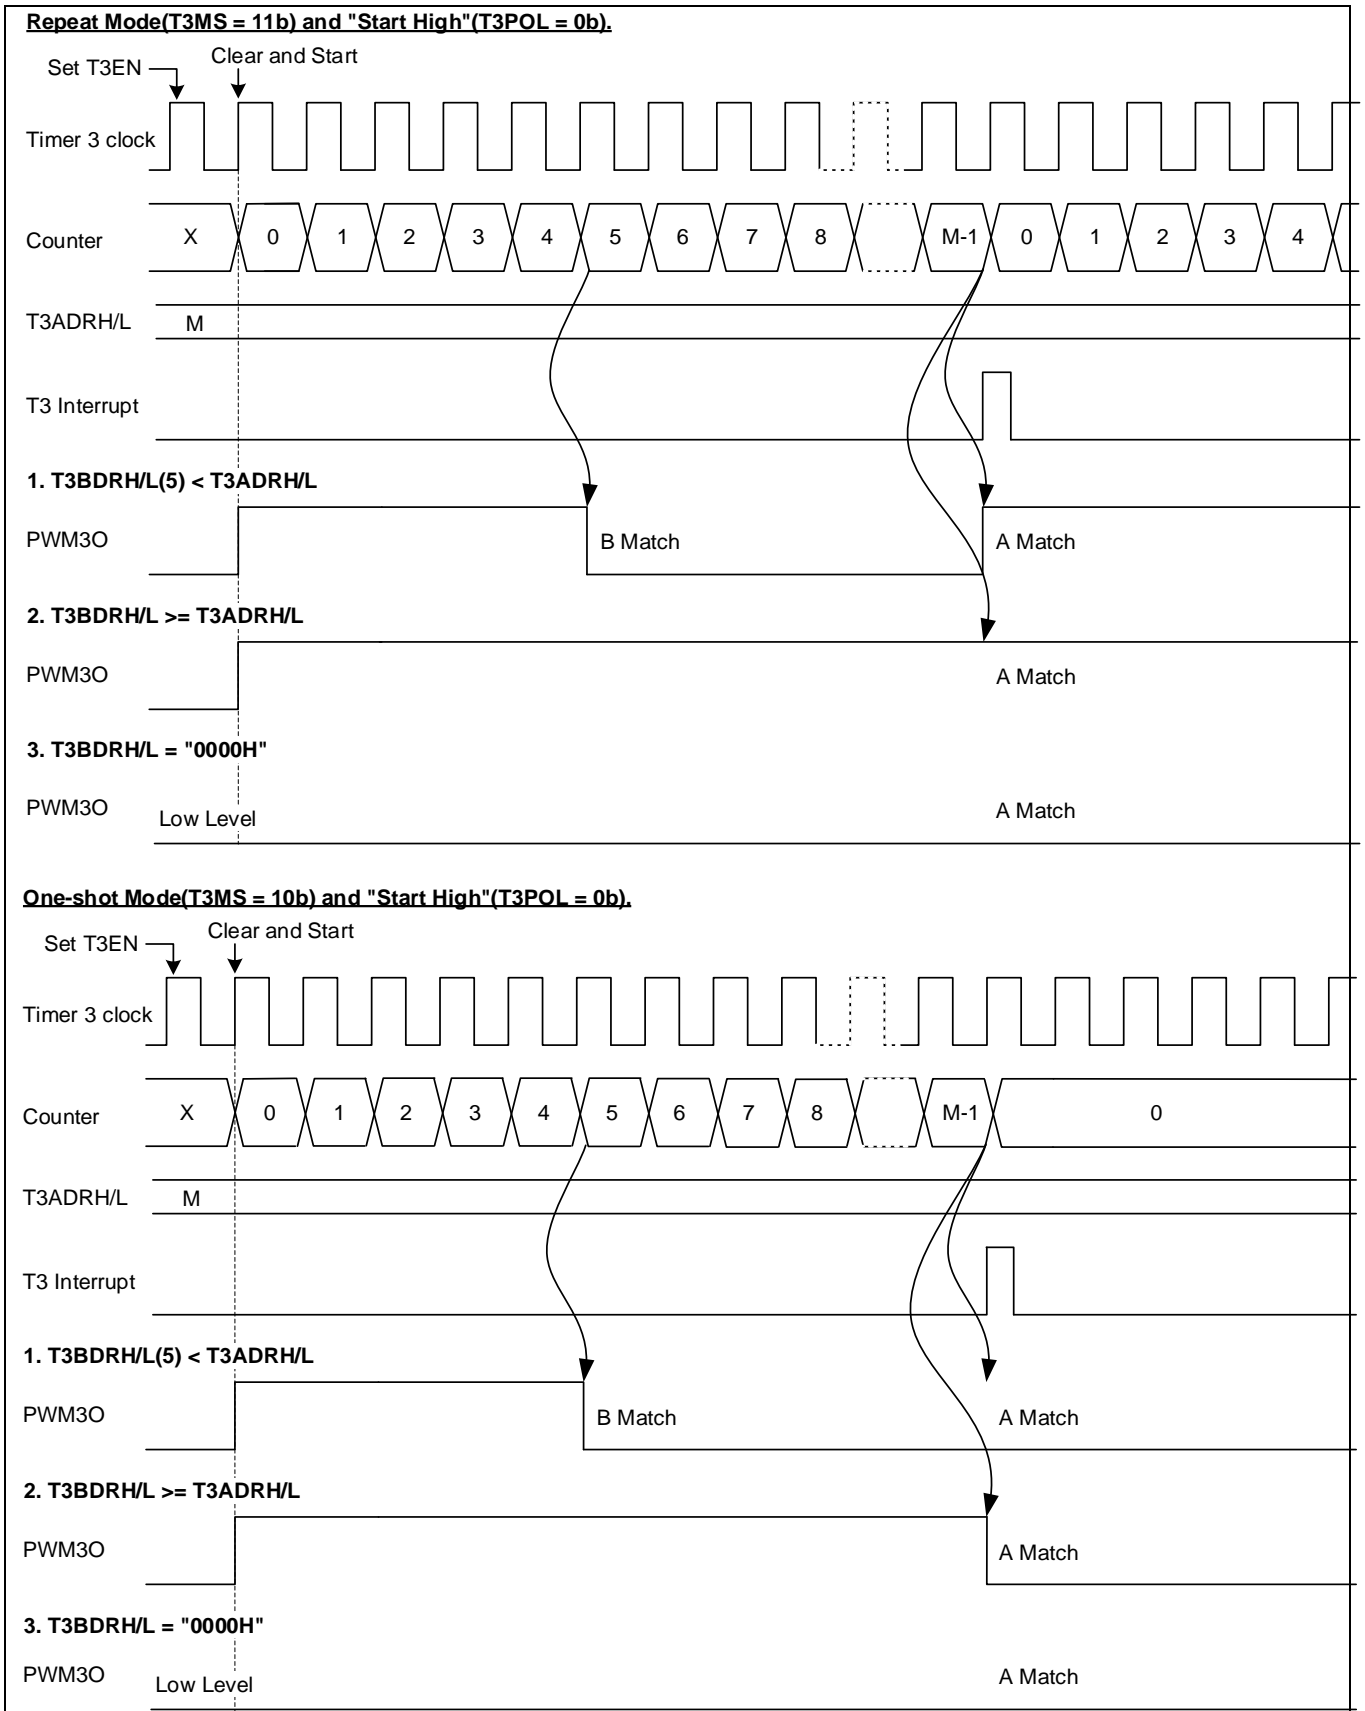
Repeat Mode(T3MS = 11b) and "Start High"(T3POL = 0b).

Set T3EN

Clear and Start

Timer 3 clock

Counter X 0 1 2 3 4 5 6 7 8 M-1 0 1 2 3 4

T3ADRH/L M

T3 Interrupt

1. T3BDRH/L(5) < T3ADRH/L

PWM3O B Match A Match

2. T3BDRH/L >= T3ADRH/L

PWM3O A Match

3. T3BDRH/L = "0000H"

PWM3O Low Level A Match

One-shot Mode(T3MS = 10b) and "Start High"(T3POL = 0b).

Set T3EN

Clear and Start

Timer 3 clock

Counter X 0 1 2 3 4 5 6 7 8 M-1 0

T3ADRH/L M

T3 Interrupt

1. T3BDRH/L(5) < T3ADRH/L

PWM3O B Match A Match

2. T3BDRH/L >= T3ADRH/L

PWM3O A Match

3. T3BDRH/L = "0000H"

PWM3O Low Level A Match